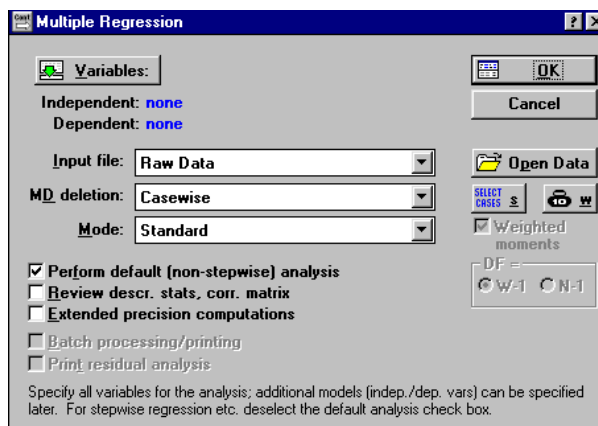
Multiple Regression

Variables:

Independent: none
Dependent: none

Input file: Raw Data

MD deletion: Casewise

Mode: Standard

OK

Cancel

Open Data

SELECT CASES S

W

Weighted moments

DF =
W-1 N-1

Perform default (non-stepwise) analysis
Review descr. stats, corr. matrix
Extended precision computations
Batch processing/printing
Print residual analysis

Specify all variables for the analysis; additional models (indep./dep. vars) can be specified later. For stepwise regression etc. deselect the default analysis check box.